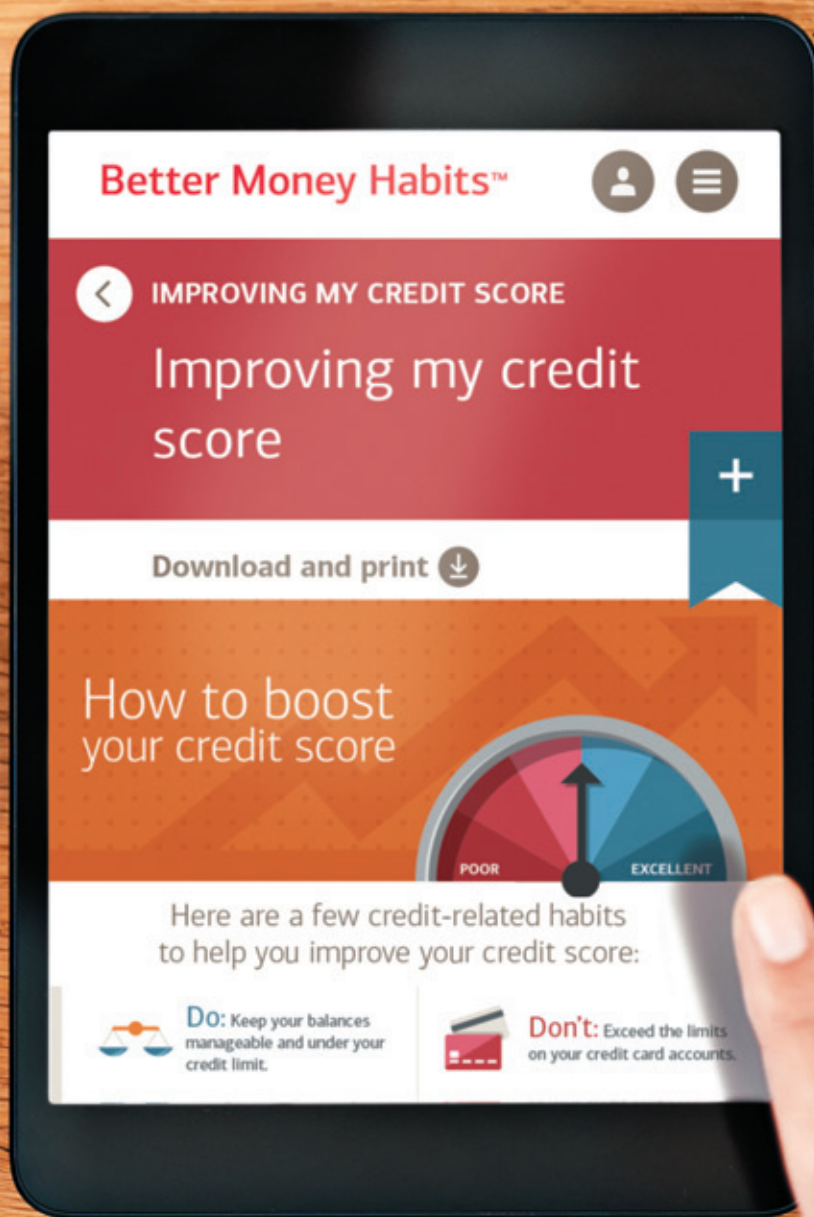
Better Money Habits™

IMPROVING MY CREDIT SCORE

Improving my credit score

+

Download and print

How to boost your credit score

POOR

EXCELLENT

Here are a few credit-related habits to help you improve your credit score:

Do: Keep your balances manageable and under your credit limit.

Don't: Exceed the limits on your credit card accounts.